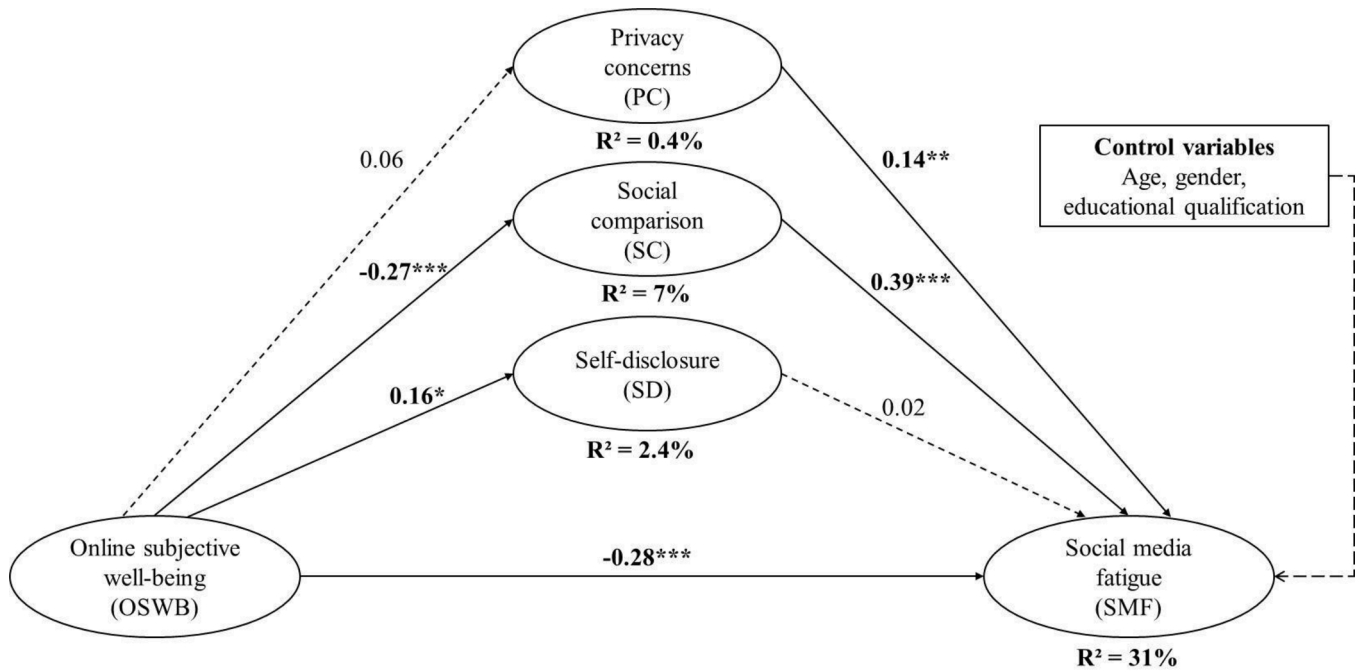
Privacy concerns (PC)

$R^2 = 0.4\%$

0.06

0.14**

Control variables
Age, gender, educational qualification

Social comparison (SC)

-0.27***

$R^2 = 7\%$

0.39***

Self-disclosure (SD)

0.16*

0.02

$R^2 = 2.4\%$

Online subjective well-being (OSWB)

-0.28***

Social media fatigue (SMF)

$R^2 = 31\%$